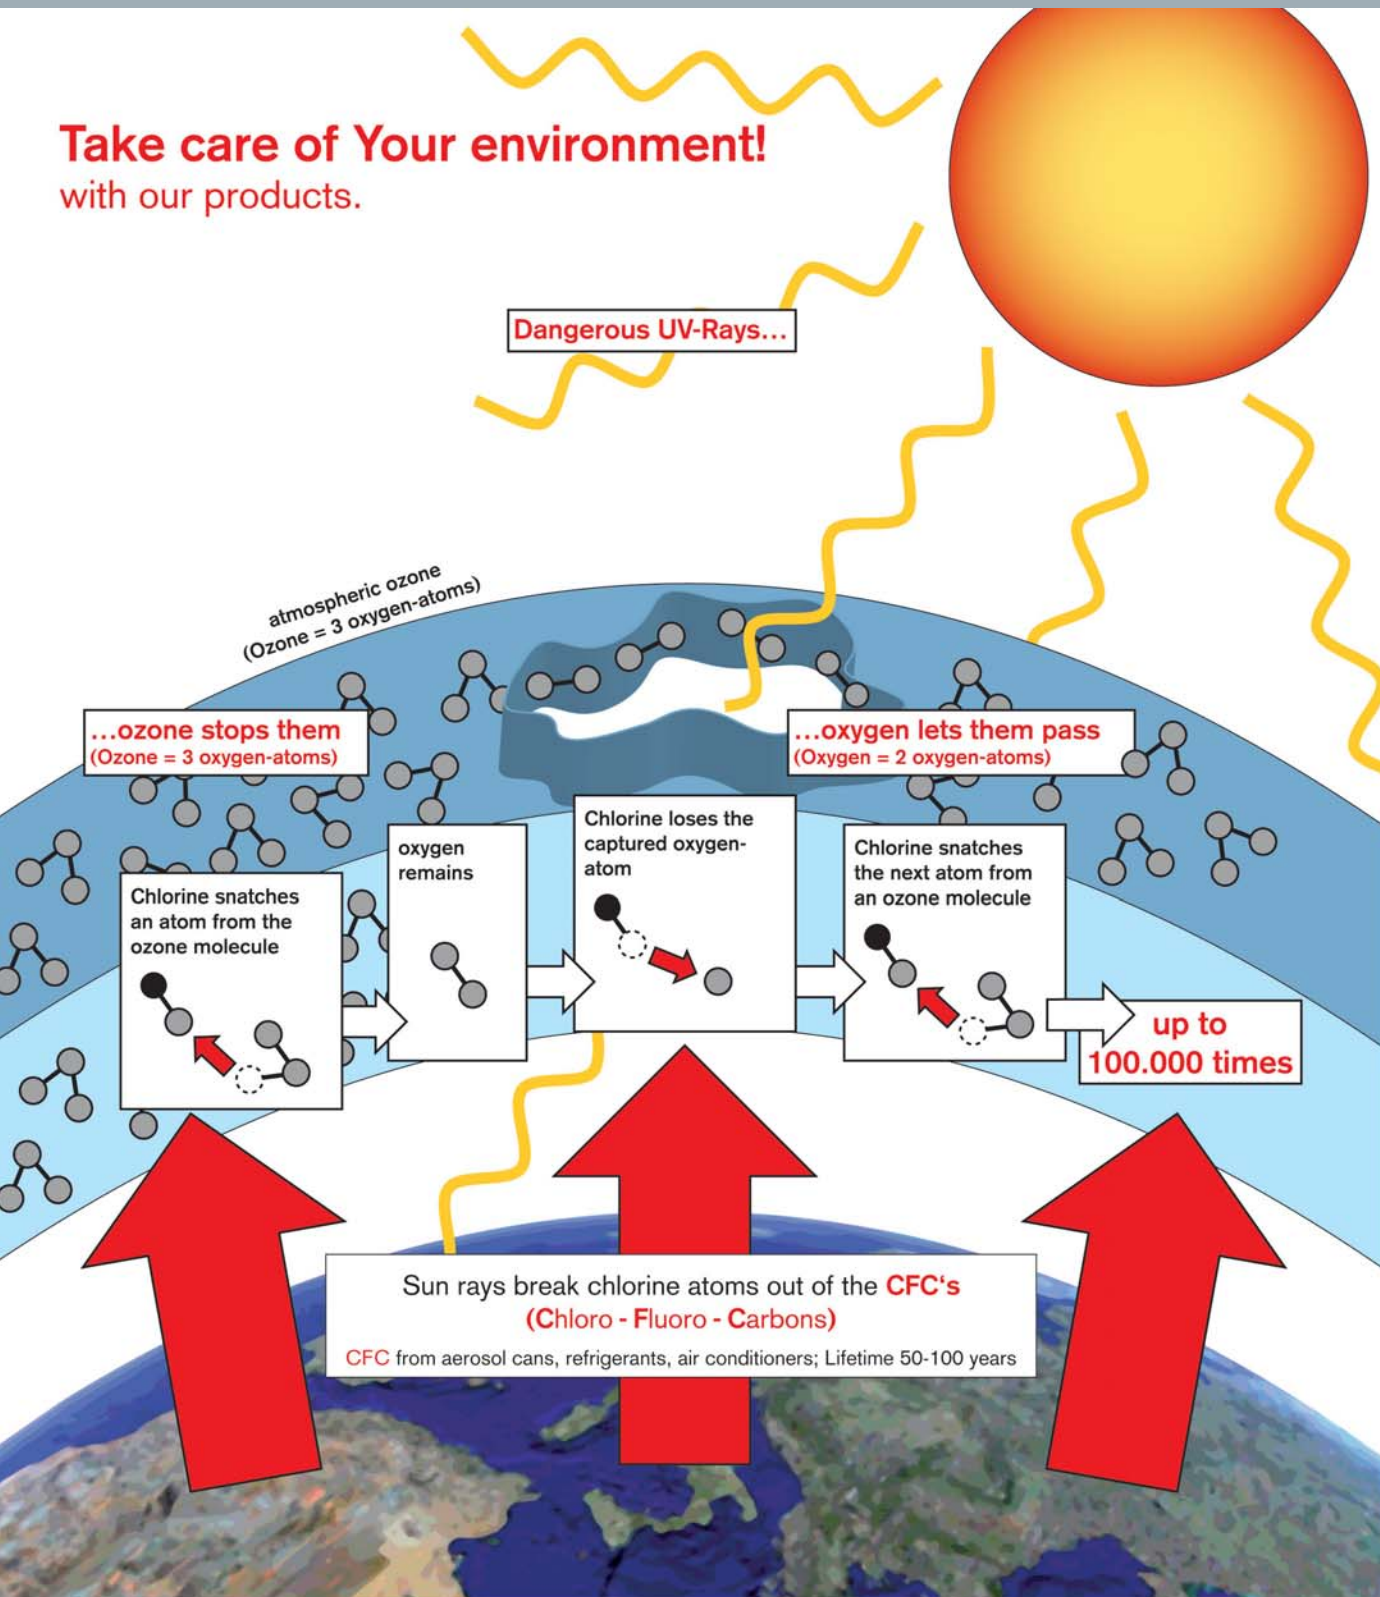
Take care of Your environment!
with our products.

Dangerous UV-Rays...

atmospheric ozone
(Ozone = 3 oxygen-atoms)

...ozone stops them
(Ozone = 3 oxygen-atoms)

...oxygen lets them pass
(Oxygen = 2 oxygen-atoms)

Chlorine snatches an atom from the ozone molecule

oxygen remains

Chlorine loses the captured oxygen-atom

Chlorine snatches the next atom from an ozone molecule

up to 100.000 times

Sun rays break chlorine atoms out of the CFC's
(Chloro - Fluoro - Carbons)
CFC from aerosol cans, refrigerants, air conditioners; Lifetime 50-100 years